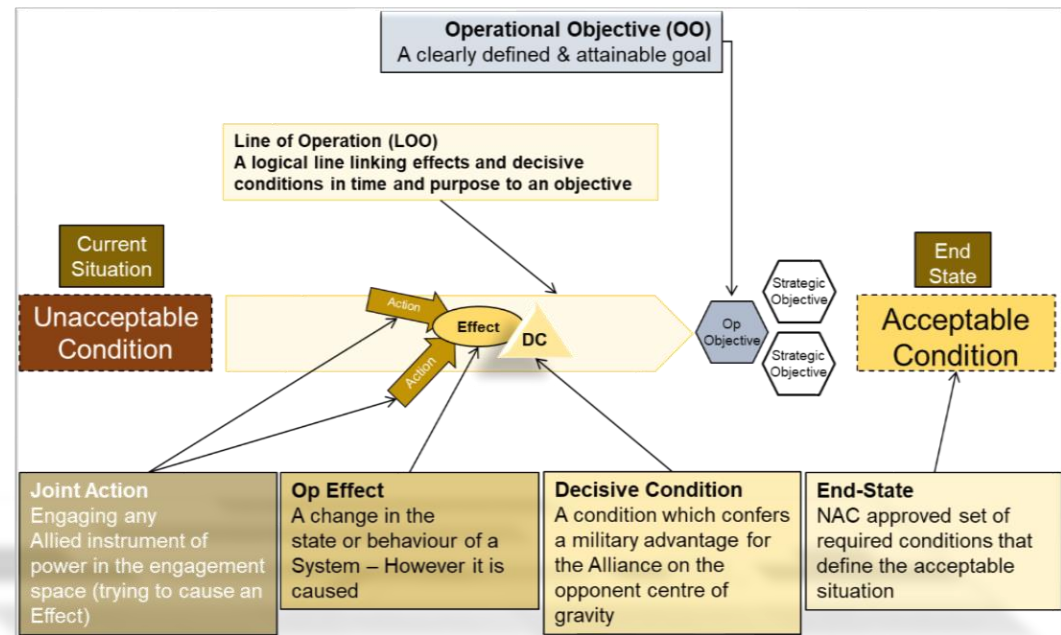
Operational Objective (OO)
A clearly defined & attainable goal

Line of Operation (LOO)
A logical line linking effects and decisive conditions in time and purpose to an objective

Current Situation

Unacceptable Condition

Action

Action

Effect

DC

Op Objective

Strategic Objective

Strategic Objective

End State

Acceptable Condition

Joint Action
Engaging any Allied instrument of power in the engagement space (trying to cause an Effect)

Op Effect
A change in the state or behaviour of a System – However it is caused

Decisive Condition
A condition which confers a military advantage for the Alliance on the opponent centre of gravity

End-State
NAC approved set of required conditions that define the acceptable situation